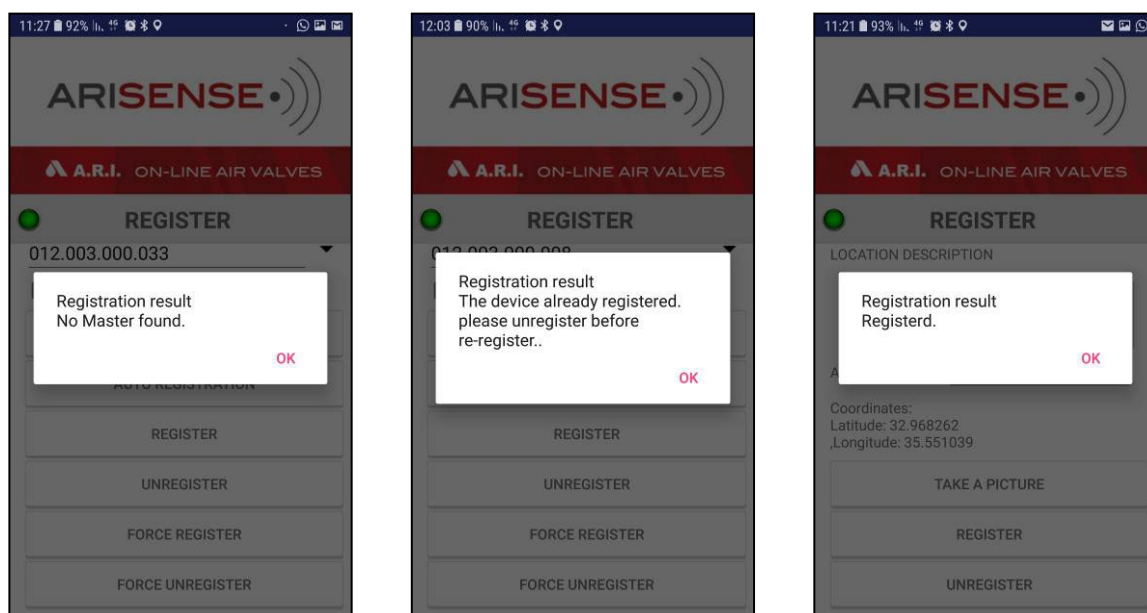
11:27 92%

ARISENSE

A.R.I. ON-LINE AIR VALVES

REGISTER

012.003.000.033

Registration result
No Master found.

OK

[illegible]

REGISTER

UNREGISTER

FORCE REGISTER

FORCE UNREGISTER

12:03 90%

ARISENSE

A.R.I. ON-LINE AIR VALVES

REGISTER

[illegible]

Registration result
The device already registered.
please unregister before
re-register..

OK

REGISTER

UNREGISTER

FORCE REGISTER

FORCE UNREGISTER

11:21 93%

ARISENSE

A.R.I. ON-LINE AIR VALVES

REGISTER

LOCATION DESCRIPTION

Registration result
Registerd.

OK

Coordinates:
Latitude: 32.968262
,Longitude: 35.551039

TAKE A PICTURE

REGISTER

UNREGISTER